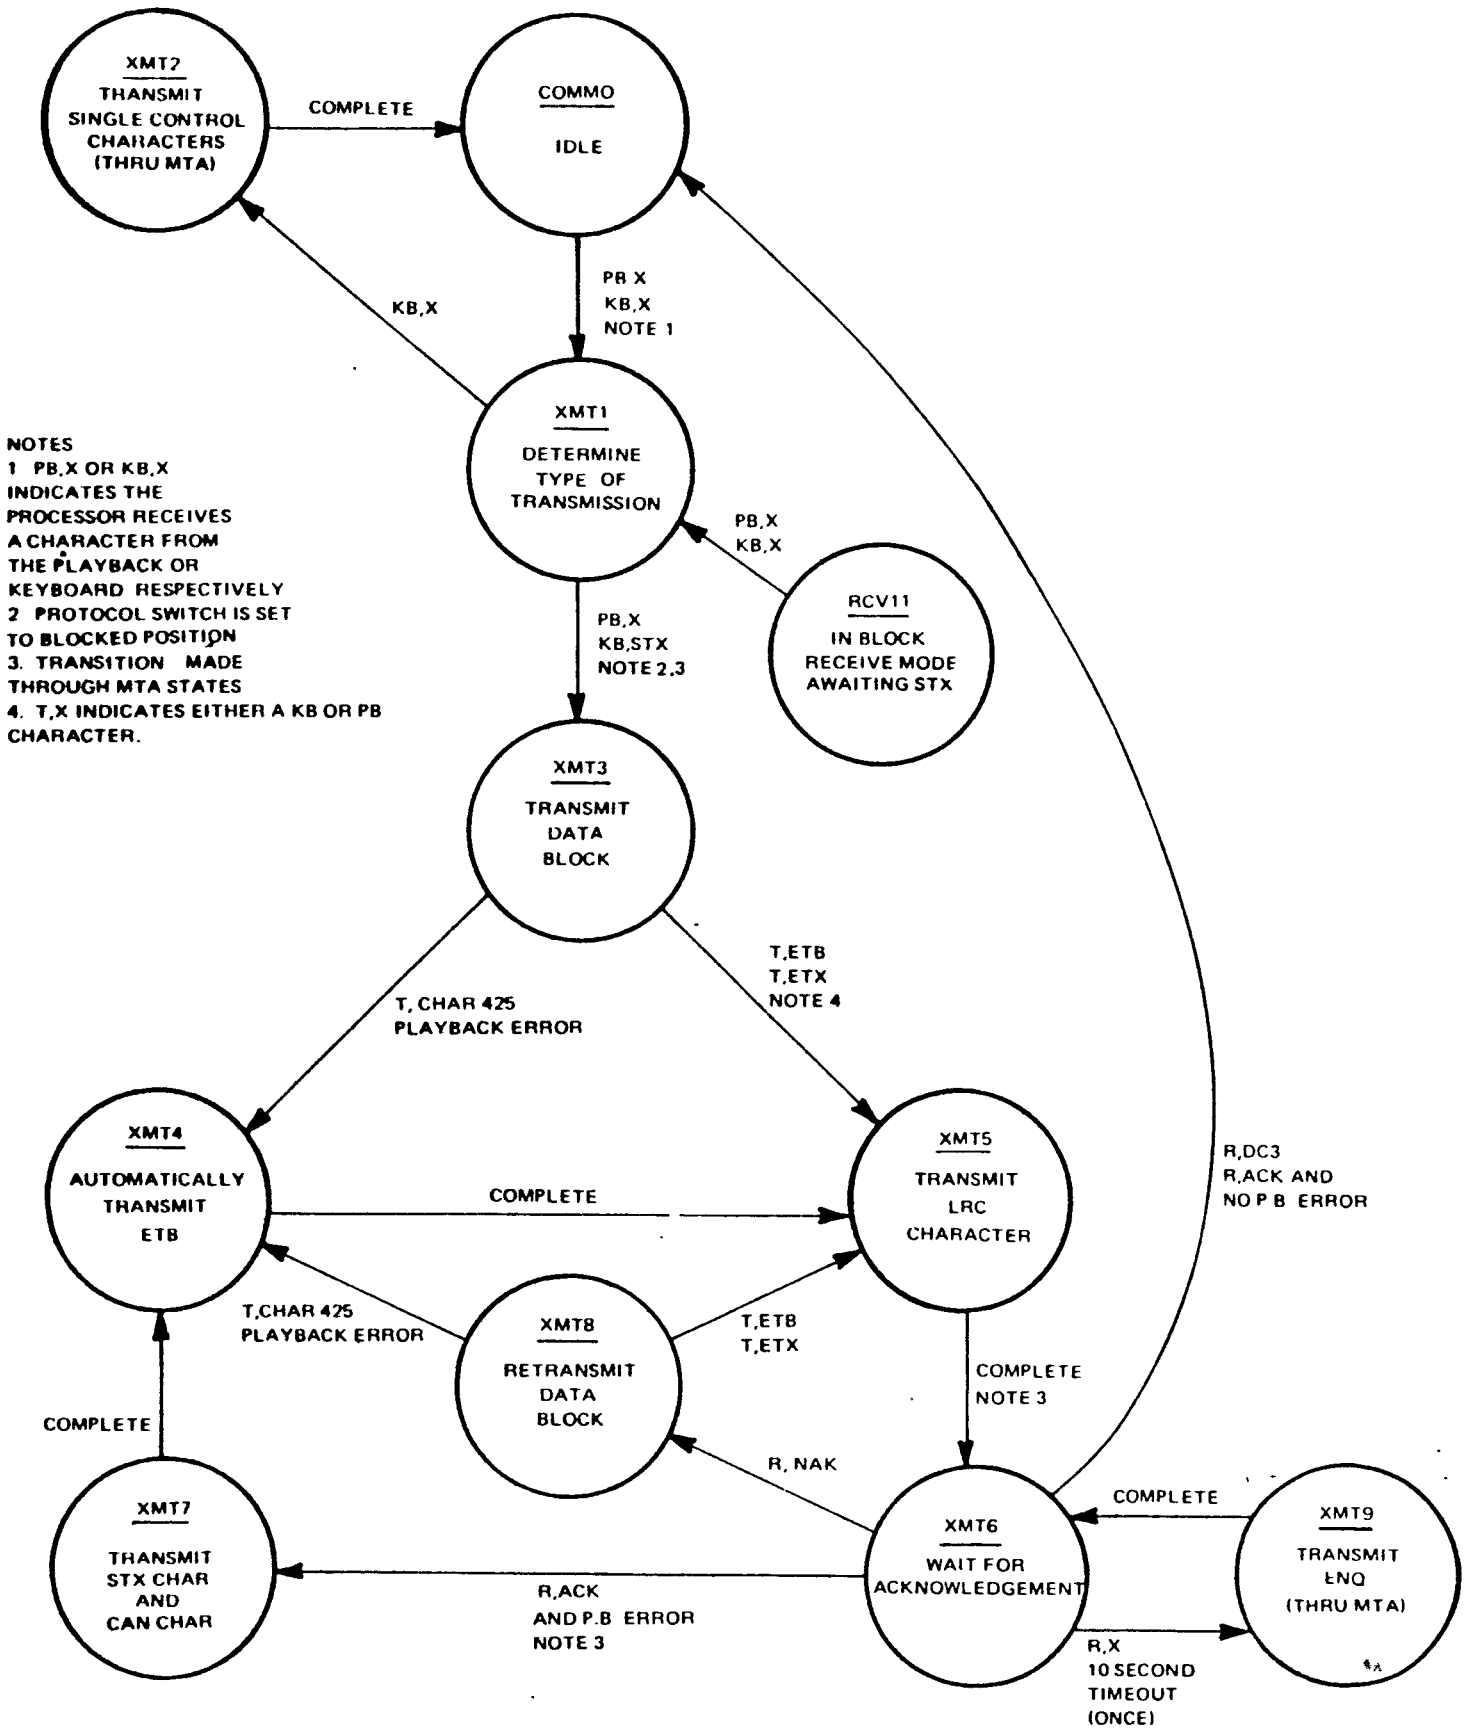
XMT2
THANSMIT
SINGLE CONTROL
CHARACTERS
(THRU MTA)

COMPLETE

COMMO
IDLE

KB,X

PB X
KB,X
NOTE 1

NOTES
1 PB,X OR KB,X INDICATES THE PROCESSOR RECEIVES A CHARACTER FROM THE PLAYBACK OR KEYBOARD RESPECTIVELY
2 PROTOCOL SWITCH IS SET TO BLOCKED POSITION
3. TRANSITION MADE THROUGH MTA STATES
4. T,X INDICATES EITHER A KB OR PB CHARACTER.

XMT1
DETERMINE
TYPE OF
TRANSMISSION

PB,X
KB,X

RCV11
IN BLOCK
RECEIVE MODE
AWAITING STX

PB,X
KB,STX
NOTE 2,3

XMT3
TRANSMIT
DATA
BLOCK

T, CHAR 425
PLAYBACK ERROR

T,ETB
T,ETX
NOTE 4

R,DC3
R,ACK AND
NO P B ERROR

XMT4
AUTOMATICALLY
TRANSMIT
ETB

COMPLETE

XMT5
TRANSMIT
LRC
CHARACTER

T,CHAR 425
PLAYBACK ERROR

XMT8
RETRANSMIT
DATA
BLOCK

T,ETB
T,ETX

COMPLETE
NOTE 3

COMPLETE

R, NAK

XMT7
TRANSMIT
STX CHAR
AND
CAN CHAR

R,ACK
AND P.B ERROR
NOTE 3

XMT6
WAIT FOR
ACKNOWLEDGEMENT

COMPLETE

XMT9
TRANSMIT
ENQ
(THRU MTA)

R,X
10 SECOND
TIMEOUT
(ONCE)